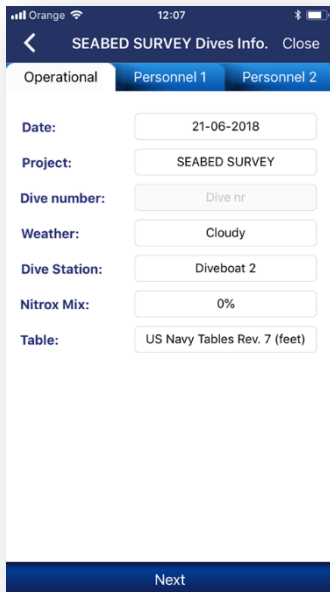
Orange 12:07

SEABED SURVEY Dives Info. Close

Operational | Personnel 1 | Personnel 2

Date: 21-06-2018

Project: SEABED SURVEY

Dive number: Dive nr

Weather: Cloudy

Dive Station: Diveboat 2

Nitrox Mix: 0%

Table: US Navy Tables Rev. 7 (feet)

Next